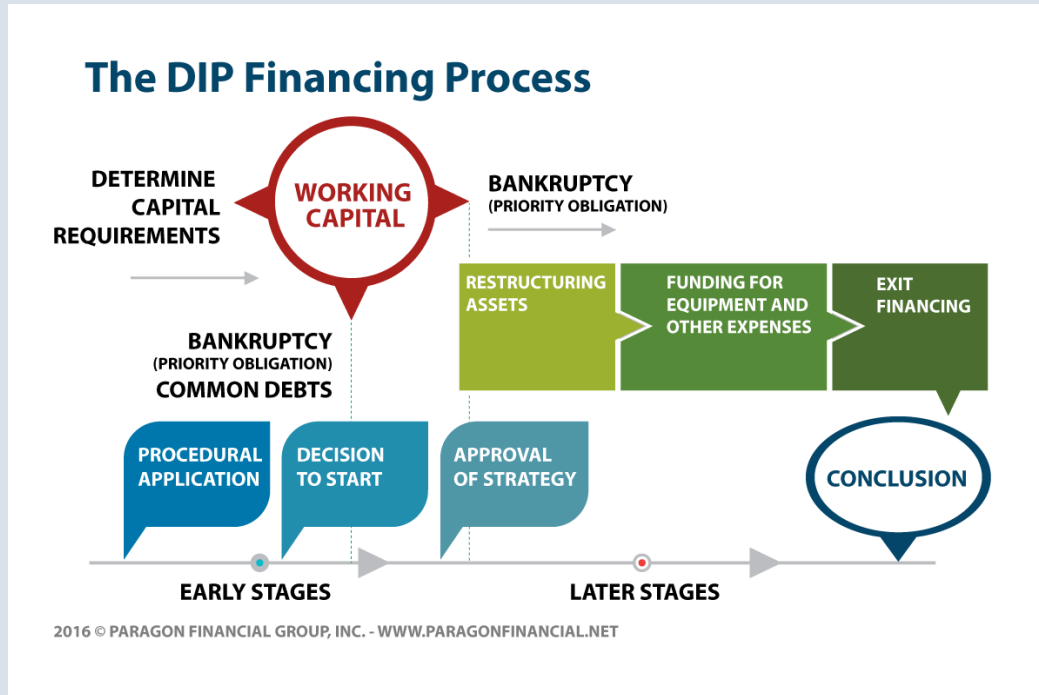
The DIP Financing Process

DETERMINE CAPITAL REQUIREMENTS

WORKING CAPITAL

BANKRUPTCY
(PRIORITY OBLIGATION)

RESTRUCTURING ASSETS

FUNDING FOR EQUIPMENT AND OTHER EXPENSES

EXIT FINANCING

BANKRUPTCY
(PRIORITY OBLIGATION)
COMMON DEBTS

PROCEDURAL APPLICATION

DECISION TO START

APPROVAL OF STRATEGY

CONCLUSION

EARLY STAGES

LATER STAGES

2016 © PARAGON FINANCIAL GROUP, INC. - WWW.PARAGONFINANCIAL.NET